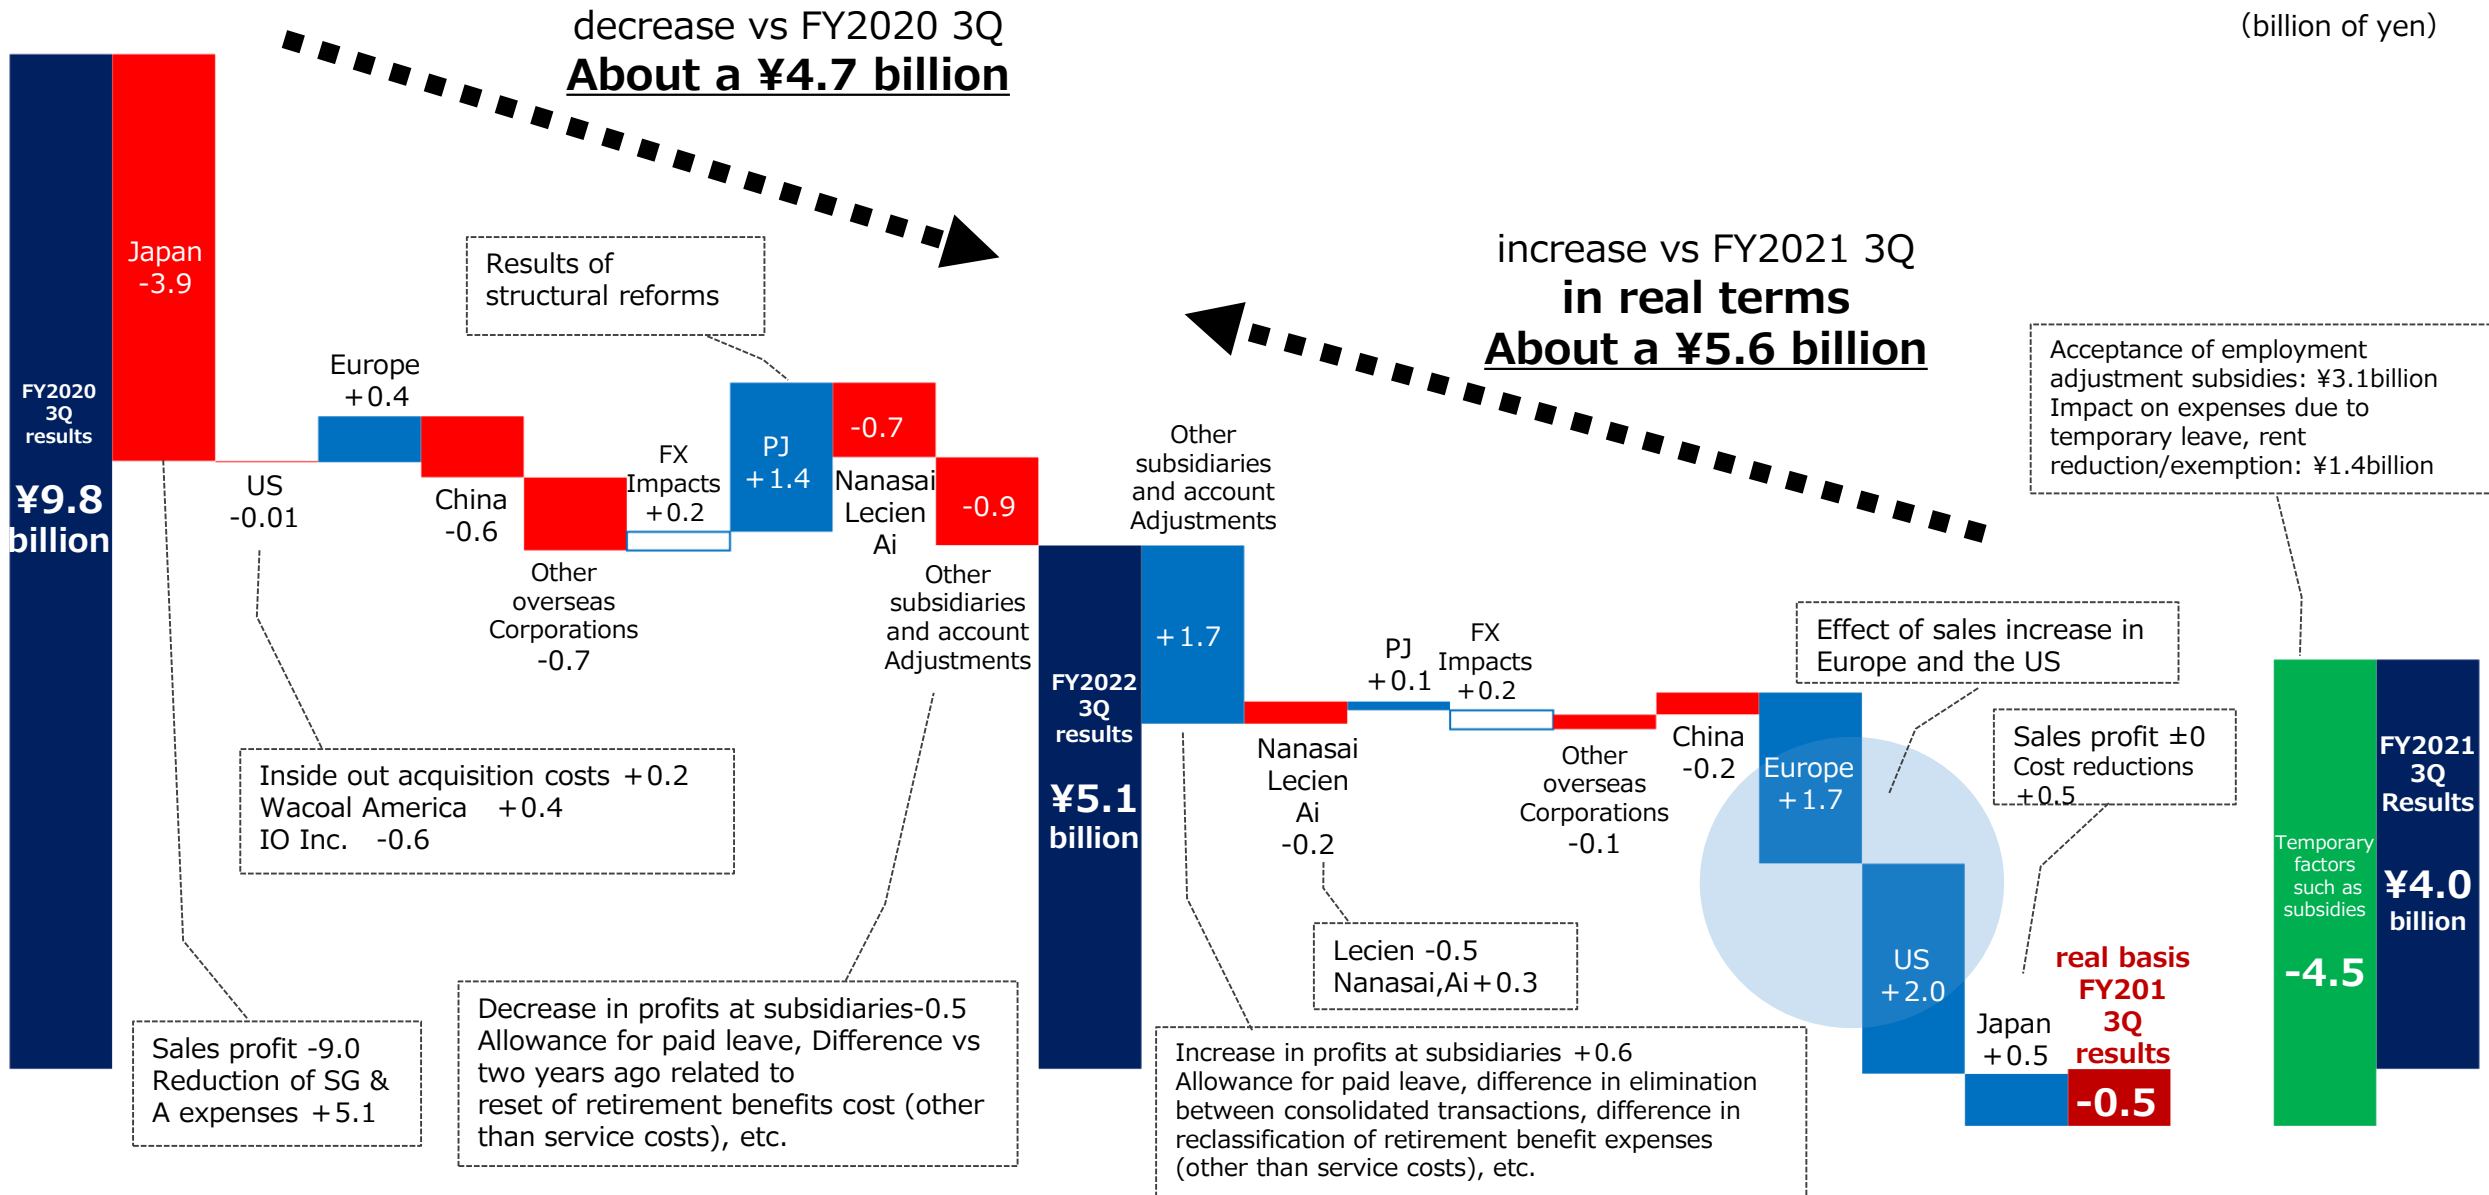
decrease vs FY2020 3Q
About a ¥4.7 billion

(billion of yen)

FY2020 3Q results
¥9.8 billion

Japan -3.9

US -0.01

Europe +0.4

China -0.6

Other overseas Corporations -0.7

FX Impacts +0.2

Results of structural reforms

PJ +1.4

-0.7
Nanasai Lecien Ai

-0.9
Other subsidiaries and account Adjustments

Inside out acquisition costs +0.2
Wacoal America +0.4
IO Inc. -0.6

Sales profit -9.0
Reduction of SG & A expenses +5.1

Decrease in profits at subsidiaries-0.5
Allowance for paid leave, Difference vs two years ago related to reset of retirement benefits cost (other than service costs), etc.

increase vs FY2021 3Q
in real terms
About a ¥5.6 billion

FY2022 3Q results
¥5.1 billion

Other subsidiaries and account Adjustments
+1.7

Nanasai Lecien Ai -0.2

PJ +0.1

FX Impacts +0.2

Other overseas Corporations -0.1

China -0.2

Europe +1.7

US +2.0

Japan +0.5

Lecien -0.5
Nanasai,Ai+0.3

Increase in profits at subsidiaries +0.6
Allowance for paid leave, difference in elimination between consolidated transactions, difference in reclassification of retirement benefit expenses (other than service costs), etc.

Effect of sales increase in Europe and the US

Sales profit ±0
Cost reductions +0.5

real basis FY201 3Q results
-0.5

Acceptance of employment adjustment subsidies: ¥3.1billion
Impact on expenses due to temporary leave, rent reduction/exemption: ¥1.4billion

Temporary factors such as subsidies
-4.5

FY2021 3Q Results
¥4.0 billion